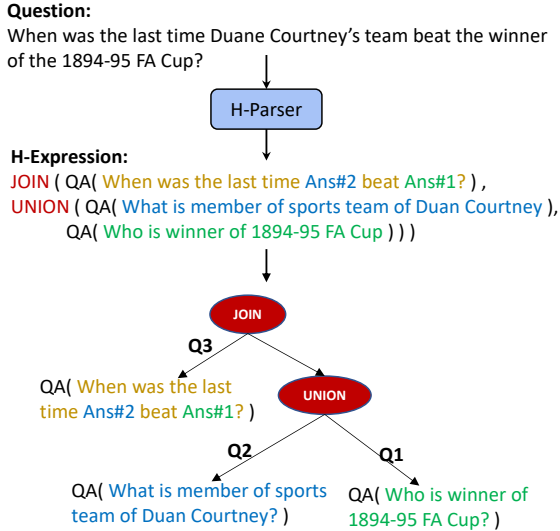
**Question:**
When was the last time Duane Courtney's team beat the winner of the 1894-95 FA Cup?

H-Parser

**H-Expression:**
JOIN ( QA( When was the last time Ans#2 beat Ans#1? ) ,
UNION ( QA( What is member of sports team of Duan Courtney ),
QA( Who is winner of 1894-95 FA Cup ) ) )

JOIN

Q3

QA( When was the last time Ans#2 beat Ans#1? )

UNION

Q2

Q1

QA( What is member of sports team of Duan Courtney? )

QA( Who is winner of 1894-95 FA Cup? )